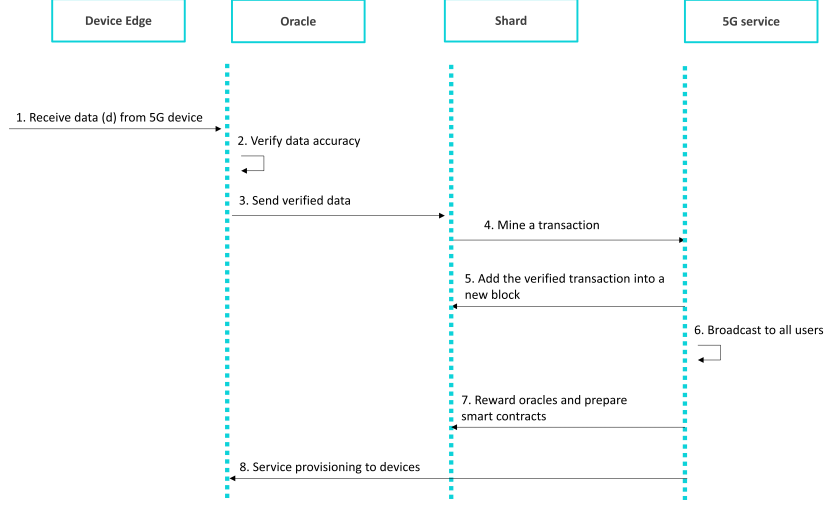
Device Edge

Oracle

Shard

5G service

1. Receive data (d) from 5G device

2. Verify data accuracy

3. Send verified data

4. Mine a transaction

5. Add the verified transaction into a new block

6. Broadcast to all users

7. Reward oracles and prepare smart contracts

8. Service provisioning to devices